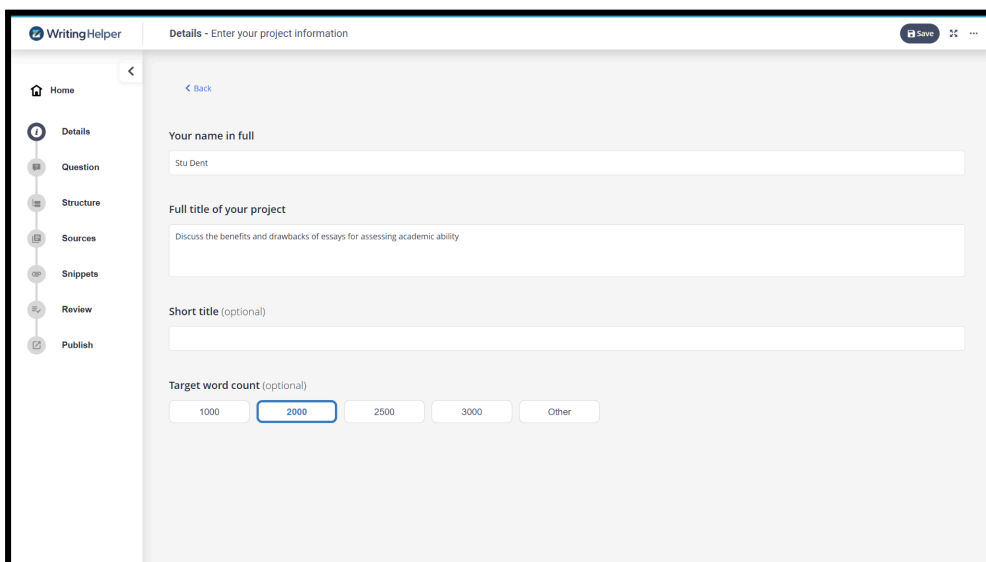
WritingHelper

Details - Enter your project information

Save

Home

Details

Question

Structure

Sources

Snippets

Review

Publish

< Back

Your name in full

Stu Dent

Full title of your project

Discuss the benefits and drawbacks of essays for assessing academic ability

Short title (optional)

Target word count (optional)

1000

2000

2500

3000

Other